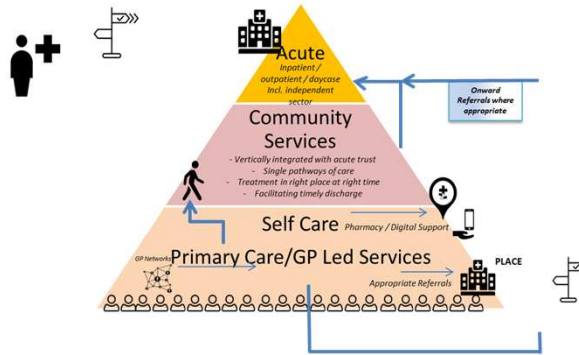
Acute
Inpatient / outpatient / daycase
Incl. independent sector

Onward Referrals where appropriate

Community Services
- Vertically integrated with acute trust
- Single pathways of care
- Treatment in right place at right time
- Facilitating timely discharge

Self Care
Pharmacy / Digital Support

Primary Care/GP Led Services
GP Networks
Appropriate Referrals
PLACE